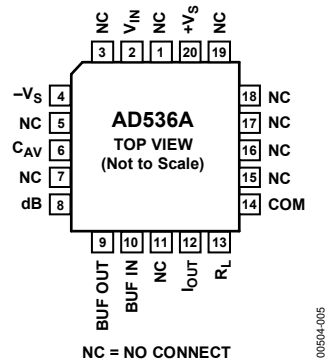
NC
$V_{IN}$
NC
$+V_S$
NC
3
2
1
20
19

$-V_S$ 4
NC 5
$C_{AV}$ 6
NC 7
dB 8

AD536A
TOP VIEW
(Not to Scale)

18 NC
17 NC
16 NC
15 NC
14 COM

9
10
11
12
13
BUF OUT
BUF IN
NC
$I_{OUT}$
$R_L$

NC = NO CONNECT

00504-005